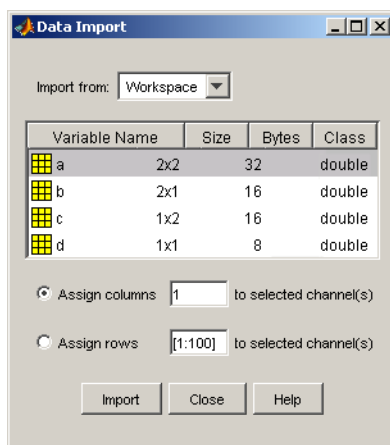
Data Import

Import from: Workspace

| Variable Name | Size | Bytes | Class |
|---|---|---|---|
| a | 2x2 | 32 | double |
| b | 2x1 | 16 | double |
| c | 1x2 | 16 | double |
| d | 1x1 | 8 | double |

Assign columns 1 to selected channel(s)

Assign rows [1:100] to selected channel(s)

Import Close Help